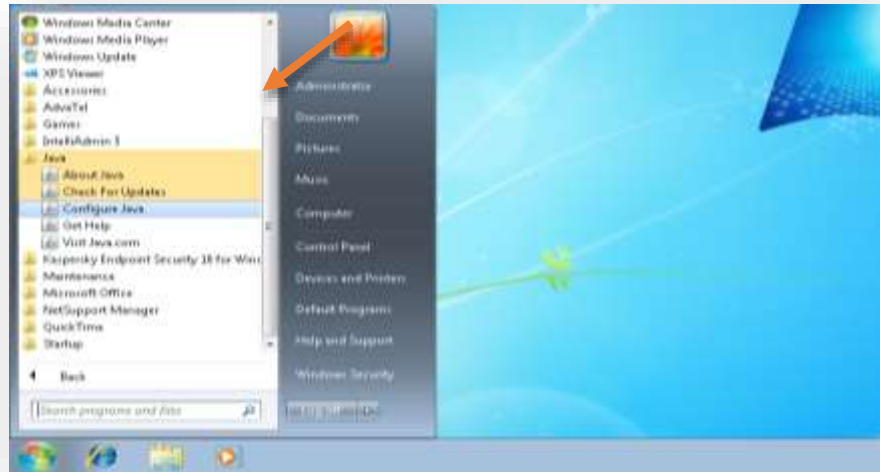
Windows Media Center
Windows Media Player
Windows Update
XPS Viewer
Accessories
AdvaTel
Games
IntelliAdmin 3
Java
About Java
Check For Updates
Configure Java
Get Help
Visit Java.com
Kaspersky Endpoint Security 10 for Wind
Maintenance
Microsoft Office
NetSupport Manager
QuickTime
Startup
Back
Search programs and files

Administrator
Documents
Pictures
Music
Computer
Control Panel
Devices and Printers
Default Programs
Help and Support
Windows Security
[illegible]